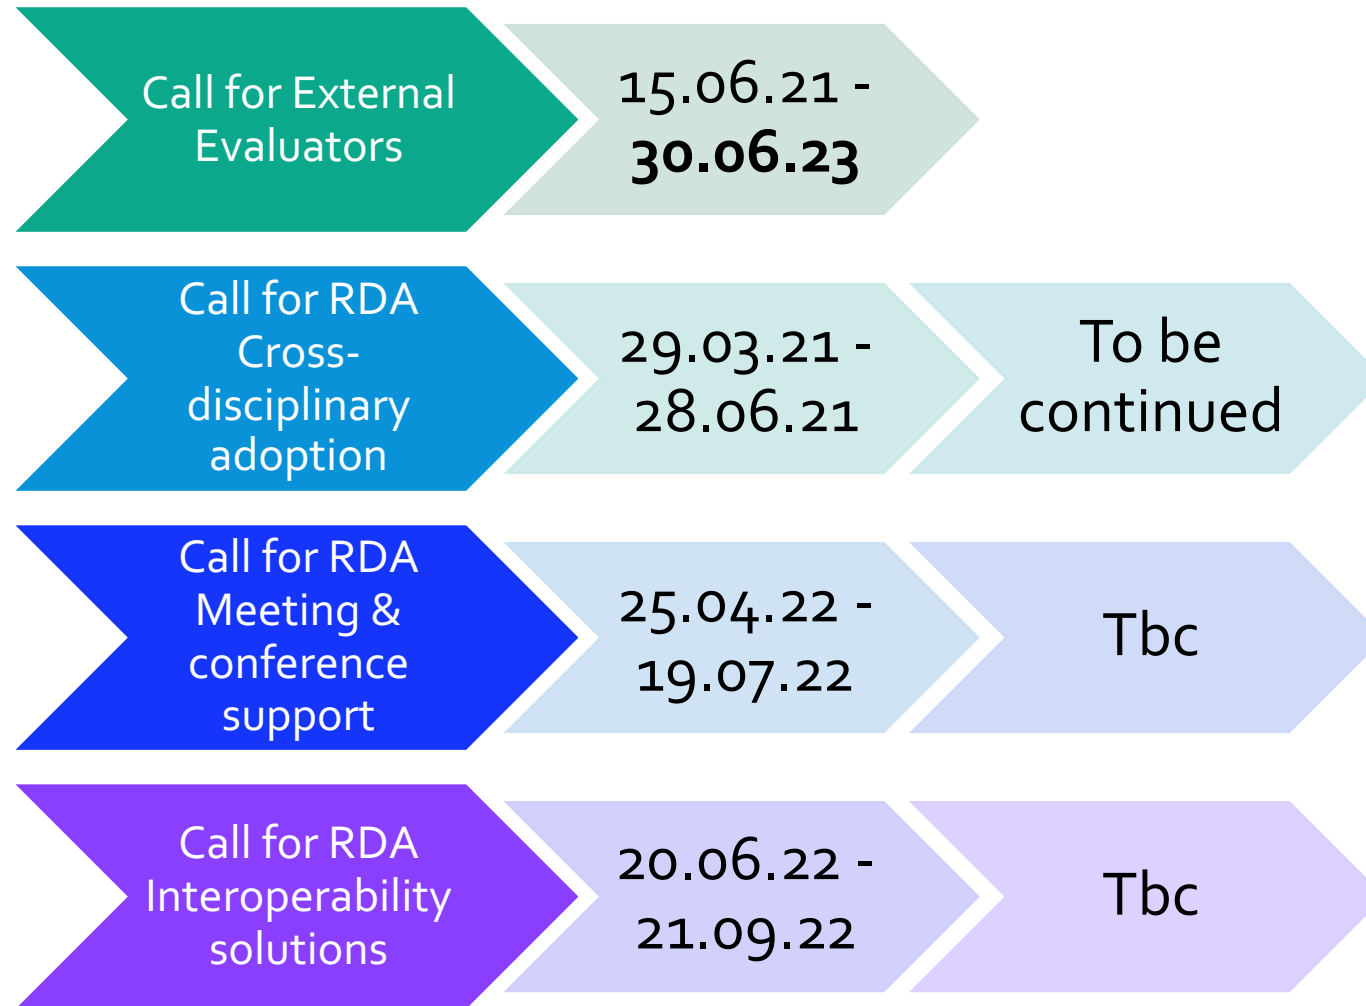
Call for External Evaluators

15.06.21 - **30.06.23**

Call for RDA Cross-disciplinary adoption

29.03.21 - 28.06.21

To be continued

Call for RDA Meeting & conference support

25.04.22 - 19.07.22

Tbc

Call for RDA Interoperability solutions

20.06.22 - 21.09.22

Tbc